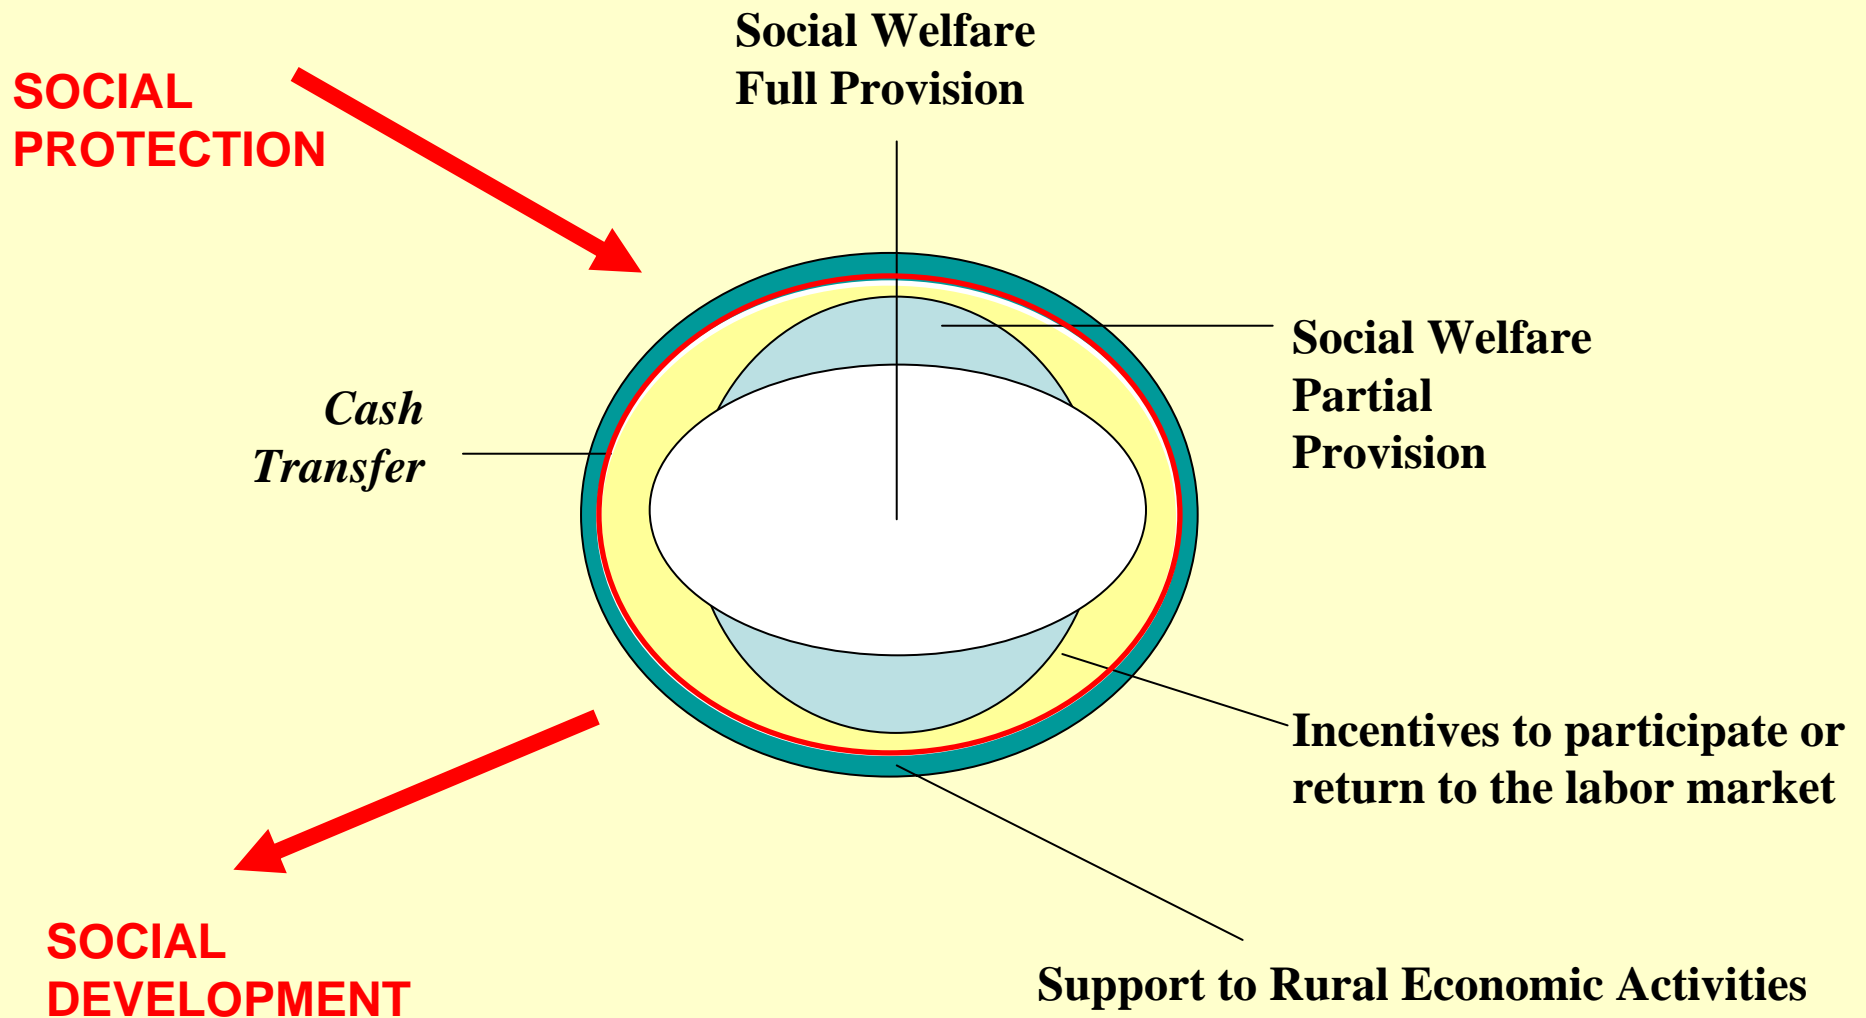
SOCIAL PROTECTION

Social Welfare Full Provision

Cash Transfer

Social Welfare Partial Provision

Incentives to participate or return to the labor market

SOCIAL DEVELOPMENT

Support to Rural Economic Activities